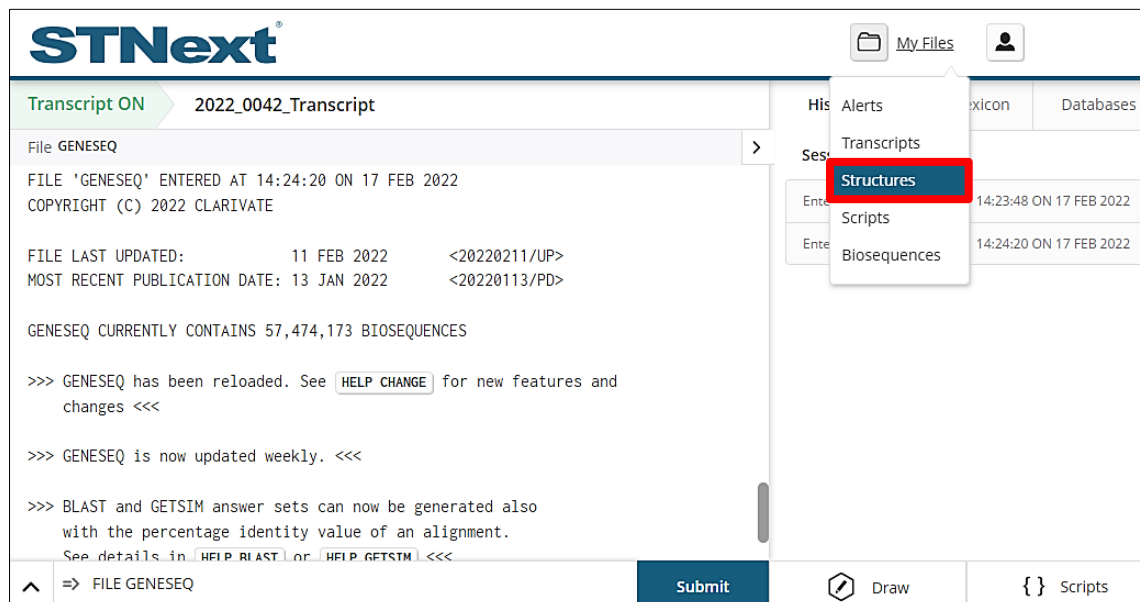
STNext®

My Files

Transcript ON 2022_0042_Transcript

File GENESEQ

FILE 'GENESEQ' ENTERED AT 14:24:20 ON 17 FEB 2022
COPYRIGHT (C) 2022 CLARIVATE

FILE LAST UPDATED: 11 FEB 2022 <20220211/UP>
MOST RECENT PUBLICATION DATE: 13 JAN 2022 <20220113/PD>

GENESEQ CURRENTLY CONTAINS 57,474,173 BIOSEQUENCES

>>> GENESEQ has been reloaded. See HELP CHANGE for new features and changes <<<

>>> GENESEQ is now updated weekly. <<<

>>> BLAST and GETSIM answer sets can now be generated also with the percentage identity value of an alignment. See details in HELP BLAST or HELP GETSIM <<<

His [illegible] exicon Databases

Alerts
Transcripts
Structures
Scripts
Biosequences

Ses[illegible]

Ente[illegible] 14:23:48 ON 17 FEB 2022
Ente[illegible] 14:24:20 ON 17 FEB 2022

=> FILE GENESEQ

Submit

Draw

{ } Scripts